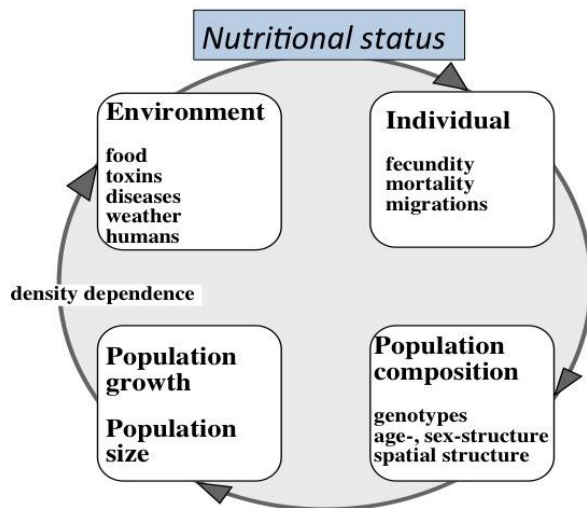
Nutritional status

Environment

food
toxins
diseases
weather
humans

Individual

fecundity
mortality
migrations

density dependence

Population growth

Population size

Population composition

genotypes
age-, sex-structure
spatial structure